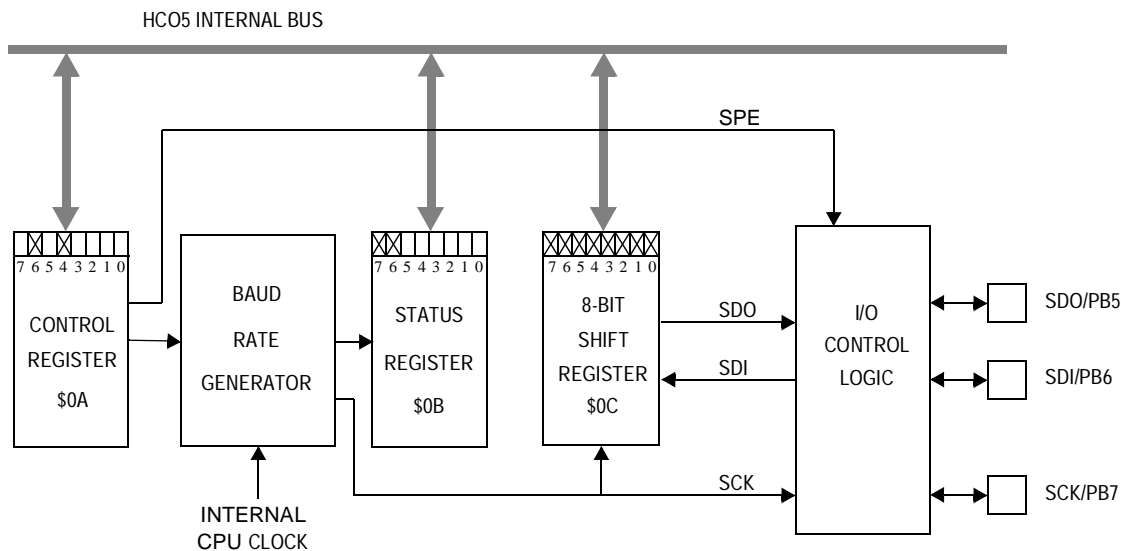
HCO5 INTERNAL BUS

SPE

7 6 5 4 3 2 1 0

CONTROL REGISTER $0A

BAUD RATE GENERATOR

7 6 5 4 3 2 1 0

STATUS REGISTER $0B

7 6 5 4 3 2 1 0

8-BIT SHIFT REGISTER $0C

SDO

SDI

I/O CONTROL LOGIC

SDO/PB5

SDI/PB6

SCK

SCK/PB7

INTERNAL CPU CLOCK